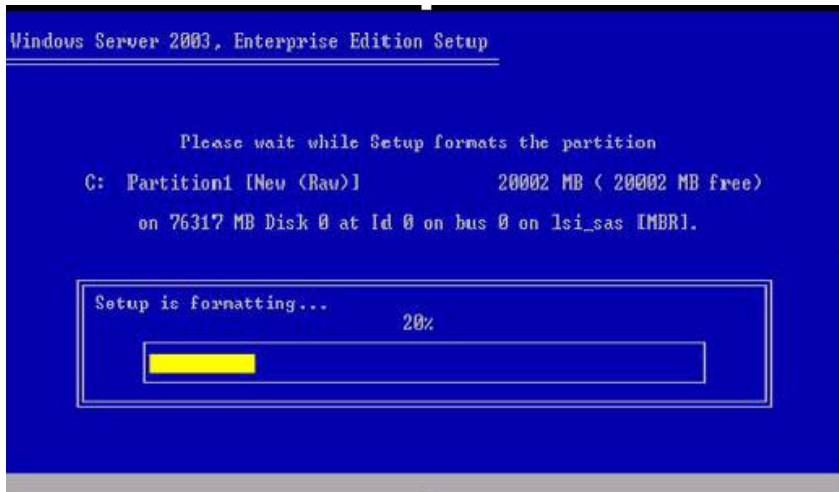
Windows Server 2003, Enterprise Edition Setup

Please wait while Setup formats the partition

C: Partition1 [New (Raw)] 20002 MB ( 20002 MB free)

on 76317 MB Disk 0 at Id 0 on bus 0 on lsi_sas [MBR].

Setup is formatting...

20%